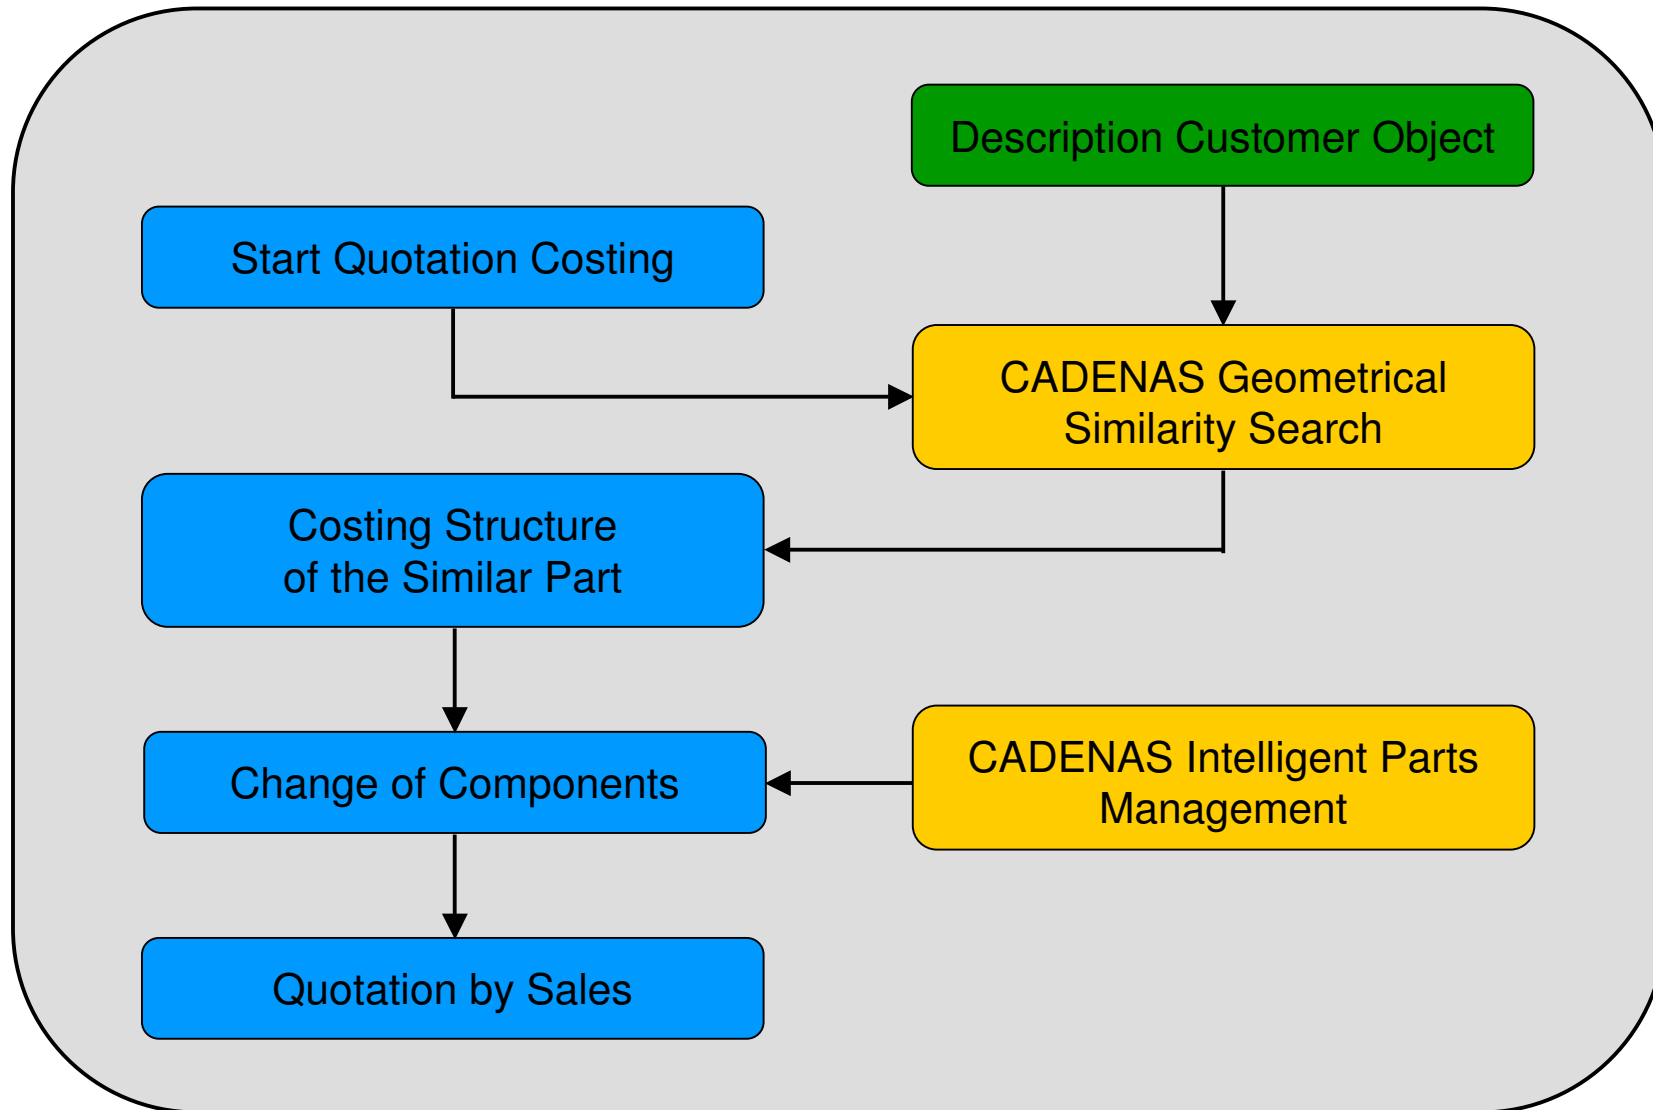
Description Customer Object

Start Quotation Costing

CADENAS Geometrical Similarity Search

Costing Structure of the Similar Part

Change of Components

CADENAS Intelligent Parts Management

Quotation by Sales